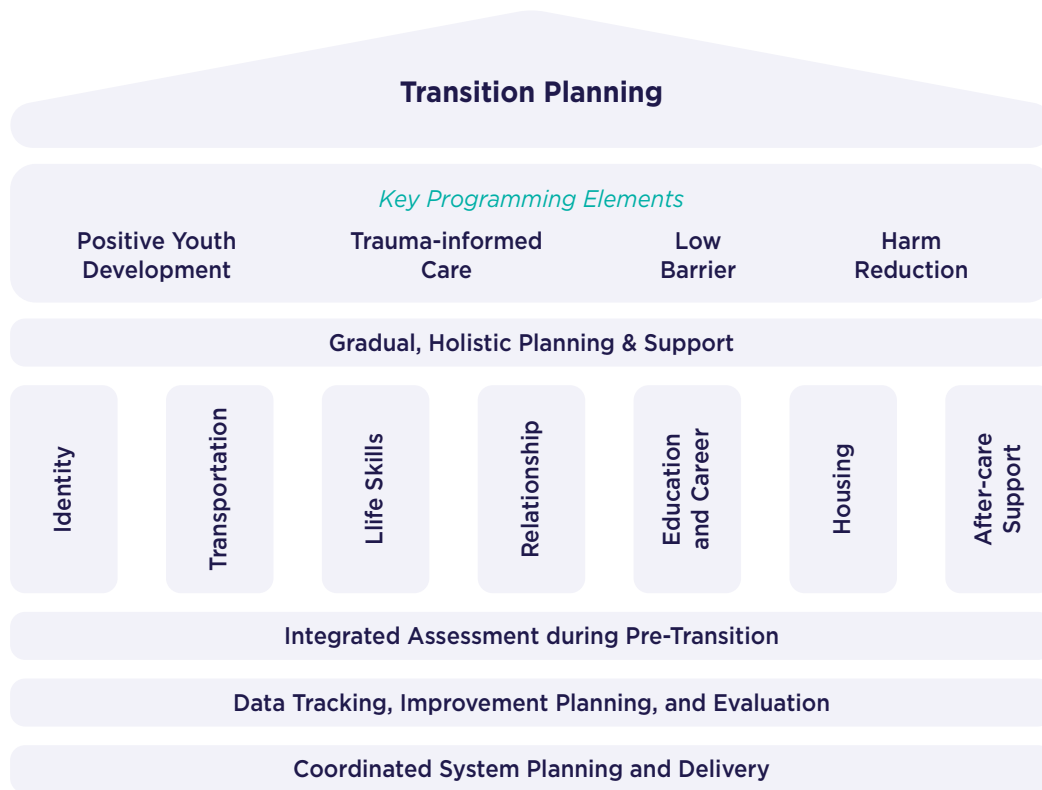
Transition Planning

Key Programming Elements

Positive Youth Development

Trauma-informed Care

Low Barrier

Harm Reduction

Gradual, Holistic Planning & Support

Identity

Transportation

Life Skills

Relationship

Education and Career

Housing

After-care Support

Integrated Assessment during Pre-Transition

Data Tracking, Improvement Planning, and Evaluation

Coordinated System Planning and Delivery